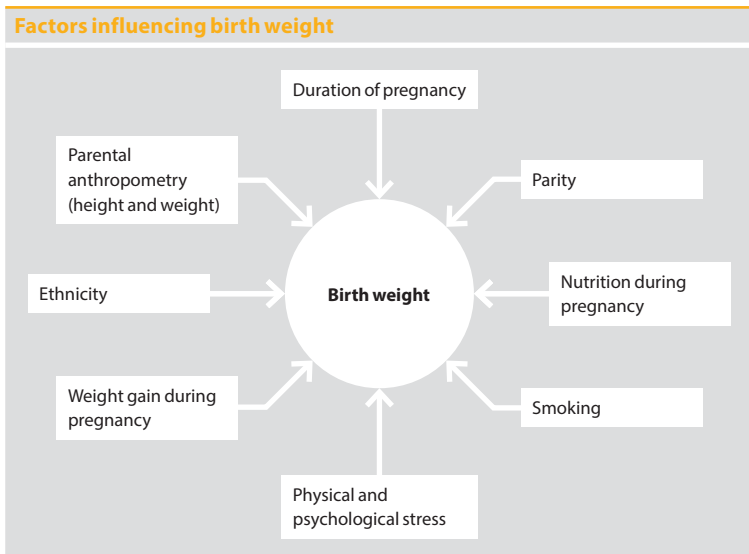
Factors influencing birth weight

Duration of pregnancy

Parental anthropometry (height and weight)

Parity

Ethnicity

Birth weight

Nutrition during pregnancy

Weight gain during pregnancy

Smoking

Physical and psychological stress